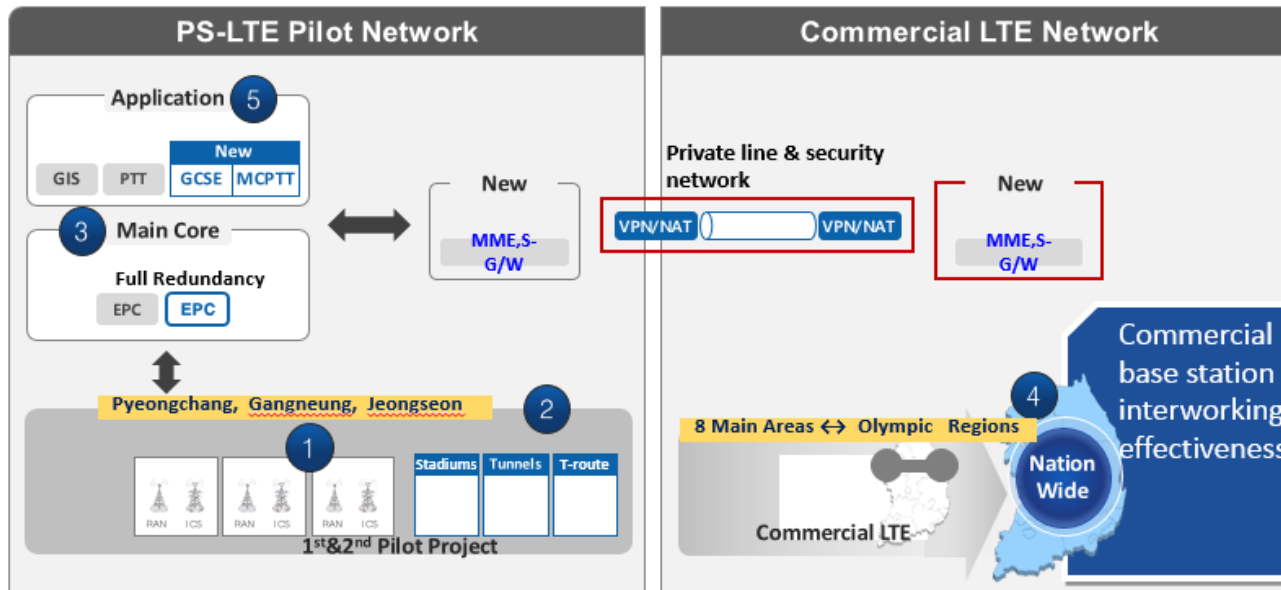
PS-LTE Pilot Network

Application 5

New

GIS PTT GCSE MCPTT

3 Main Core

Full Redundancy

EPC EPC

New

MME,S-G/W

Pyeongchang, Gangneung, Jeongseon 2

1

RAN ICS RAN ICS RAN ICS

Stadiums Tunnels T-route

1$^{st}$&2$^{nd}$ Pilot Project

Commercial LTE Network

Private line & security network

VPN/NAT VPN/NAT

New

MME,S-G/W

Commercial base station interworking effectiveness

4

8 Main Areas ↔ Olympic Regions

Nation Wide

Commercial LTE